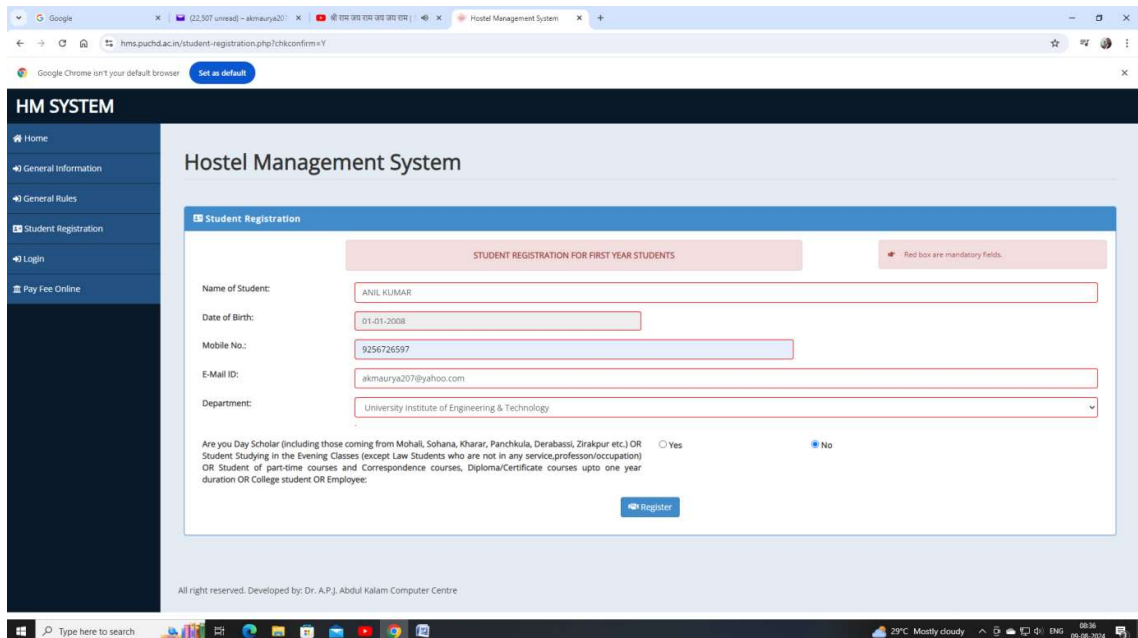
G Google | (22,507 unread) - akmaurya207 | श्री राम जय राम जय जय राम | Hostel Management System | +

hms.puchd.ac.in/student-registration.php?chkconfirm=Y

Google Chrome isn't your default browser | Set as default

HM SYSTEM

Home
General Information
General Rules
Student Registration
Login
Pay Fee Online

Hostel Management System

Student Registration

STUDENT REGISTRATION FOR FIRST YEAR STUDENTS

Red box are mandatory fields.

Name of Student: ANIL KUMAR

Date of Birth: 01-01-2008

Mobile No.: 9256726597

E-Mail ID: akmaurya207@yahoo.com

Department: University Institute of Engineering & Technology

Are you Day Scholar (including those coming from Mohali, Sohana, Kharar, Panchkula, Derabassi, Zirakpur etc.) OR Student Studying in the Evening Classes (except Law Students who are not in any service,professon/occupation) OR Student of part-time courses and Correspondence courses, Diploma/Certificate courses upto one year duration OR College student OR Employee:

Yes
No

Register

All right reserved. Developed by: Dr. A.P.J. Abdul Kalam Computer Centre

Type here to search

29°C Mostly cloudy ENG 08:36 09-08-2024